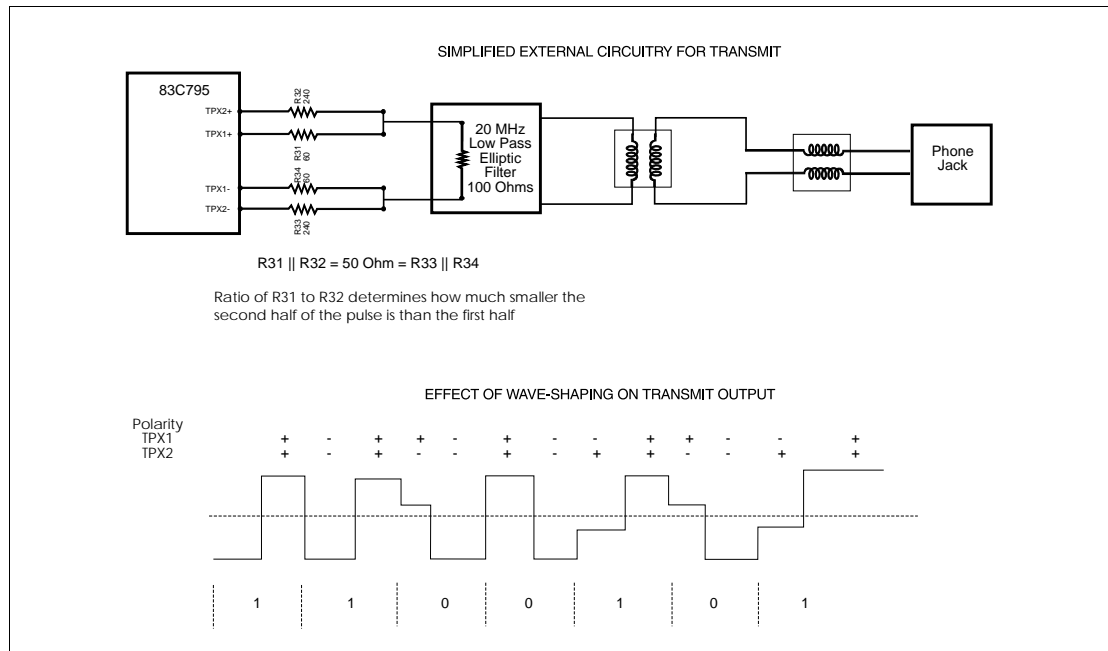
SIMPLIFIED EXTERNAL CIRCUITRY FOR TRANSMIT

83C795

TPX2+

TPX1+

TPX1-

TPX2-

R32 240

R31 60

R34 60

R33 240

20 MHz Low Pass Elliptic Filter 100 Ohms

Phone Jack

R31 || R32 = 50 Ohm = R33 || R34

Ratio of R31 to R32 determines how much smaller the second half of the pulse is than the first half

EFFECT OF WAVE-SHAPING ON TRANSMIT OUTPUT

Polarity
TPX1 + - + + - + - - + + - - +
TPX2 + - + - - + - + + - - + +

1 1 0 0 1 0 1